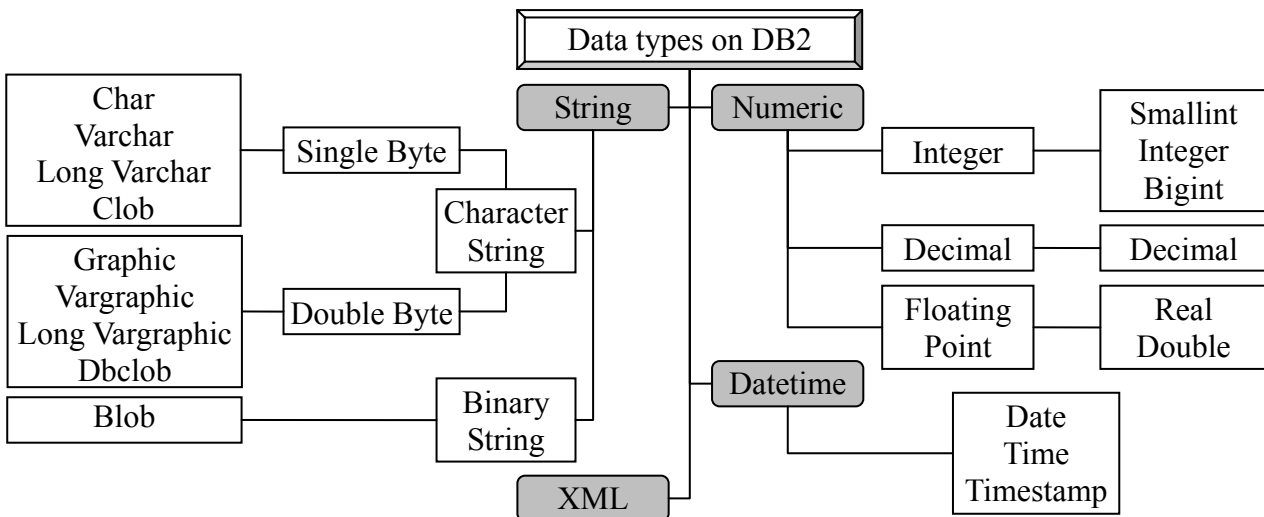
Data types on DB2

String

Numeric

Char
Varchar
Long Varchar
Clob

Single Byte

Character String

Graphic
Vargraphic
Long Vargraphic
Dbclob

Double Byte

Blob

Binary String

XML

Integer

Smallint
Integer
Bigint

Decimal

Decimal

Floating Point

Real
Double

Datetime

Date
Time
Timestamp